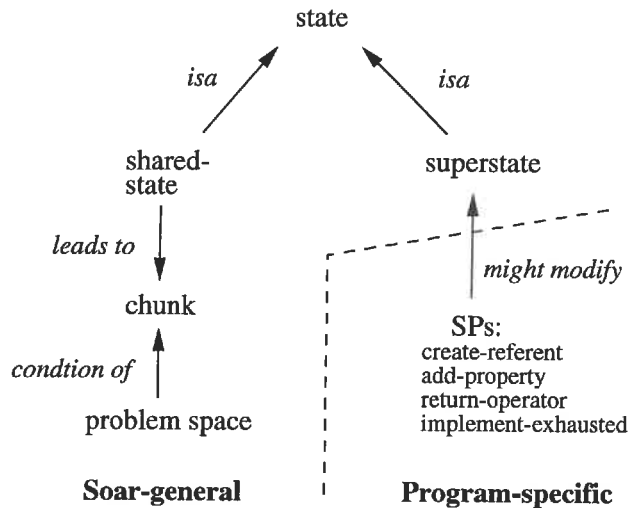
state

isa

isa

shared-state

superstate

leads to

might modify

chunk

SPs:
create-referent
add-property
return-operator
implement-exhausted

condtion of

problem space

Soar-general

Program-specific